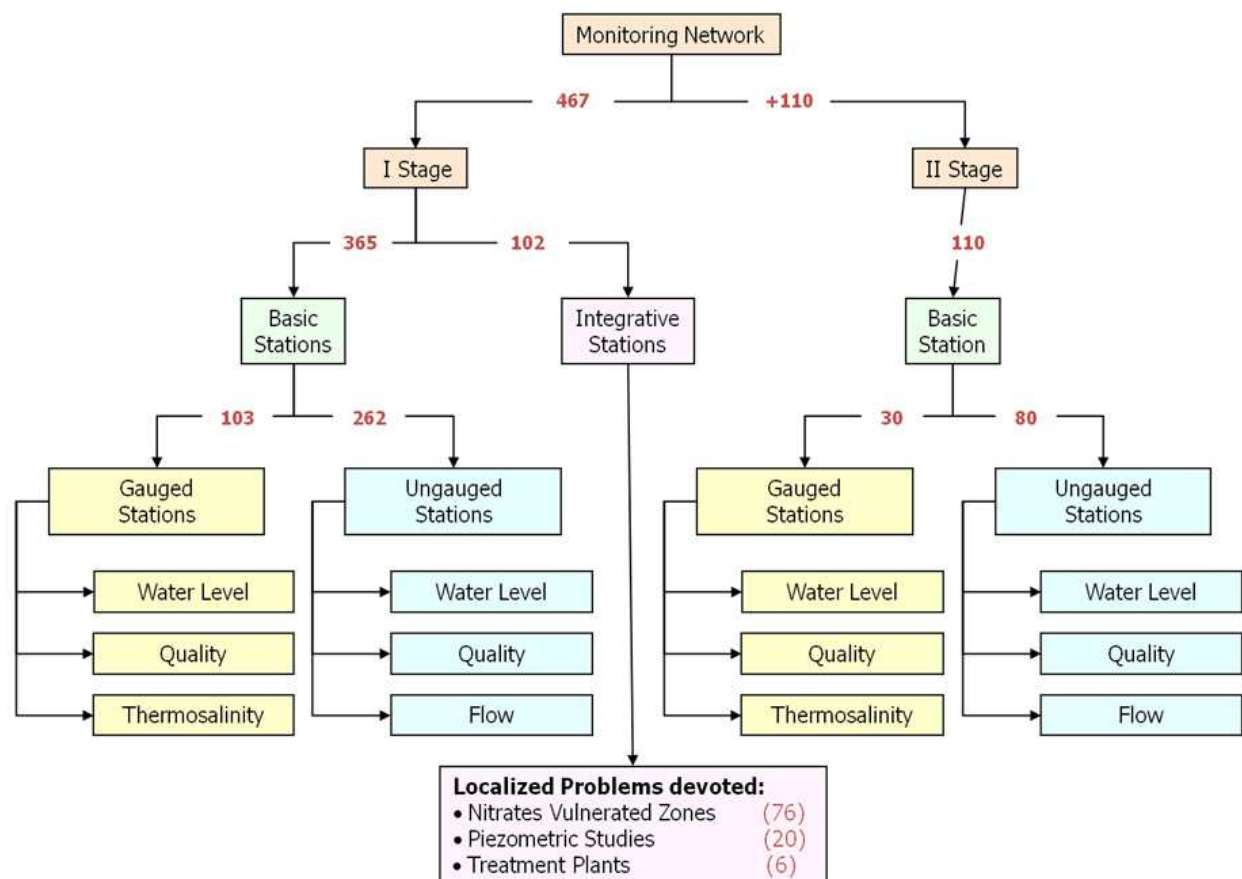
Monitoring Network

467

+110

I Stage

II Stage

365

102

110

Basic Stations

Integrative Stations

Basic Station

103

262

30

80

Gauged Stations

Ungauged Stations

Gauged Stations

Ungauged Stations

Water Level

Quality

Thermosalinity

Water Level

Quality

Flow

Water Level

Quality

Thermosalinity

Water Level

Quality

Flow

**Localized Problems devoted:**
• Nitrates Vulnerated Zones (76)
• Piezometric Studies (20)
• Treatment Plants (6)